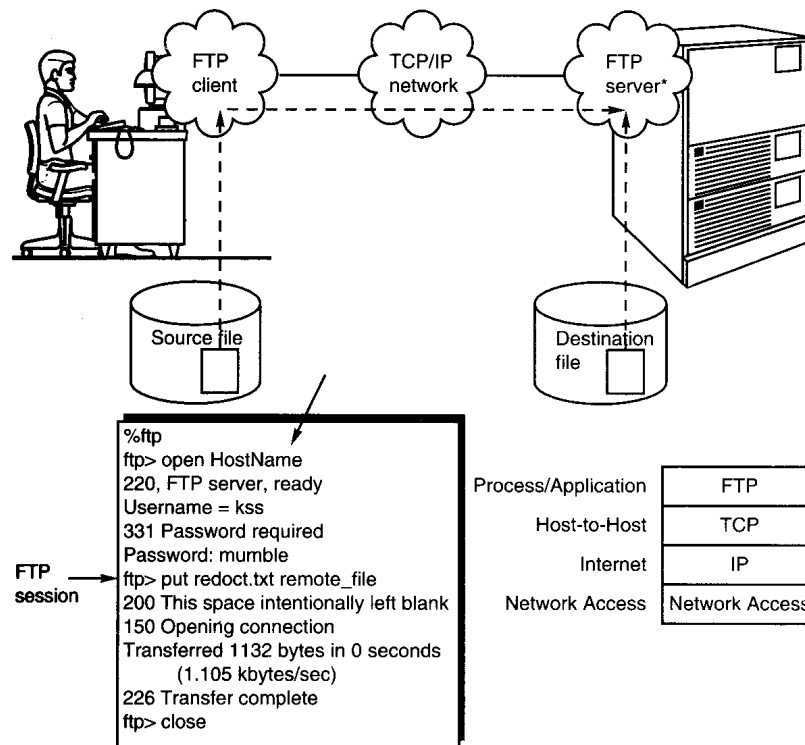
FTP client

TCP/IP network

FTP server*

Source file

Destination file

%ftp
ftp> open HostName
220, FTP server, ready
Username = kss
331 Password required
Password: mumble
ftp> put redoct.txt remote_file
200 This space intentionally left blank
150 Opening connection
Transferred 1132 bytes in 0 seconds
(1.105 kbytes/sec)
226 Transfer complete
ftp> close

FTP session

| Process/Application | FTP |
|---|---|
| Host-to-Host | TCP |
| Internet | IP |
| Network Access | Network Access |